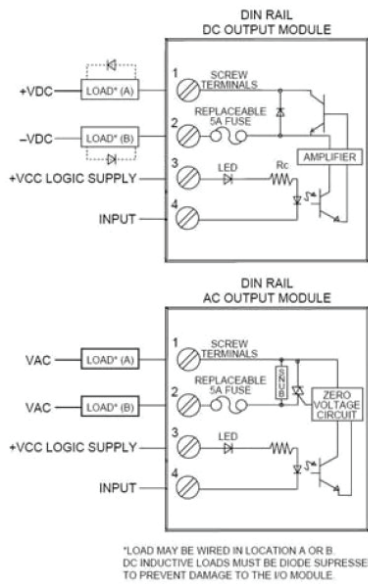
DIN RAIL
DC OUTPUT MODULE

+VDC
LOAD* (A)
1
SCREW TERMINALS
-VDC
LOAD* (B)
2
REPLACEABLE 5A FUSE
+VCC LOGIC SUPPLY
3
LED
Rc
AMPLIFIER
INPUT
4

DIN RAIL
AC OUTPUT MODULE

VAC
LOAD* (A)
1
SCREW TERMINALS
VAC
LOAD* (B)
2
REPLACEABLE 5A FUSE
SNUB
ZERO VOLTAGE CIRCUIT
+VCC LOGIC SUPPLY
3
LED
INPUT
4

*LOAD MAY BE WIRED IN LOCATION A OR B.
DC INDUCTIVE LOADS MUST BE DIODE SUPRESSE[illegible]
TO PREVENT DAMAGE TO THE I/O MODULE.